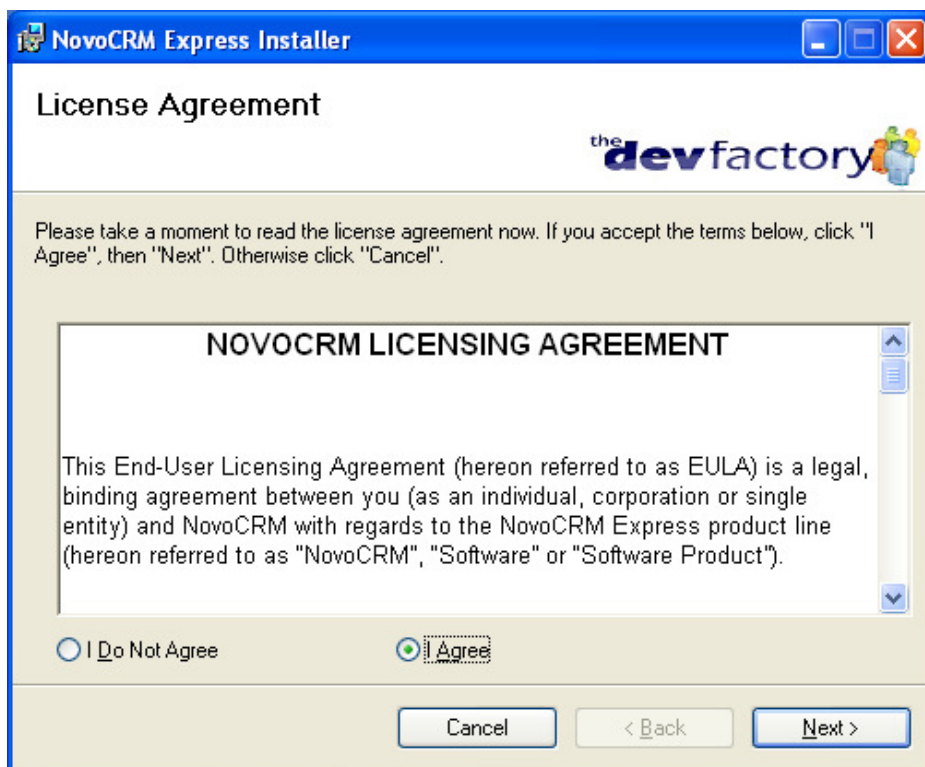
NovoCRM Express Installer

License Agreement

the devfactory

Please take a moment to read the license agreement now. If you accept the terms below, click "I Agree", then "Next". Otherwise click "Cancel".

NOVOCRM LICENSING AGREEMENT

This End-User Licensing Agreement (hereon referred to as EULA) is a legal, binding agreement between you (as an individual, corporation or single entity) and NovoCRM with regards to the NovoCRM Express product line (hereon referred to as "NovoCRM", "Software" or "Software Product").

I Do Not Agree

I Agree

Cancel

< Back

Next >